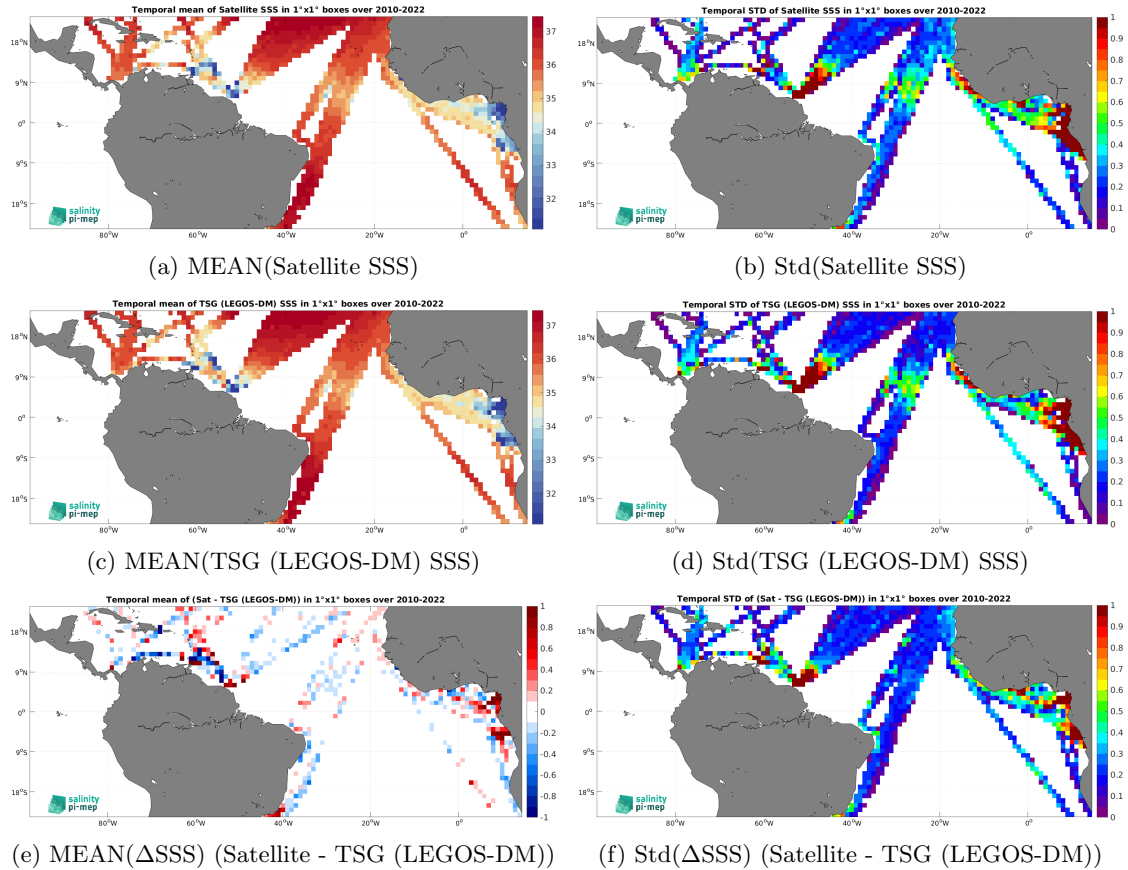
Temporal mean of Satellite SSS in 1°x1° boxes over 2010-2022

18°N
9°N
0°
9°S
18°S

80°W 60°W 40°W 20°W 0°

37
36
35
34
33
32

salinity pi-mep

(a) MEAN(Satellite SSS)

Temporal STD of Satellite SSS in 1°x1° boxes over 2010-2022

18°N
9°N
0°
9°S
18°S

80°W 60°W 40°W 20°W 0°

1
0.9
0.8
0.7
0.6
0.5
0.4
0.3
0.2
0.1
0

salinity pi-mep

(b) Std(Satellite SSS)

Temporal mean of TSG (LEGOS-DM) SSS in 1°x1° boxes over 2010-2022

18°N
9°N
0°
9°S
18°S

80°W 60°W 40°W 20°W 0°

37
36
35
34
33
32

salinity pi-mep

(c) MEAN(TSG (LEGOS-DM) SSS)

Temporal STD of TSG (LEGOS-DM) SSS in 1°x1° boxes over 2010-2022

18°N
9°N
0°
9°S
18°S

80°W 60°W 40°W 20°W 0°

1
0.9
0.8
0.7
0.6
0.5
0.4
0.3
0.2
0.1
0

salinity pi-mep

(d) Std(TSG (LEGOS-DM) SSS)

Temporal mean of (Sat - TSG (LEGOS-DM)) in 1°x1° boxes over 2010-2022

18°N
9°N
0°
9°S
18°S

80°W 60°W 40°W 20°W 0°

1
0.8
0.6
0.4
0.2
0
-0.2
-0.4
-0.6
-0.8
-1

salinity pi-mep

(e) MEAN($\Delta$SSS) (Satellite - TSG (LEGOS-DM))

Temporal STD of (Sat - TSG (LEGOS-DM)) in 1°x1° boxes over 2010-2022

18°N
9°N
0°
9°S
18°S

80°W 60°W 40°W 20°W 0°

1
0.9
0.8
0.7
0.6
0.5
0.4
0.3
0.2
0.1
0

salinity pi-mep

(f) Std($\Delta$SSS) (Satellite - TSG (LEGOS-DM))